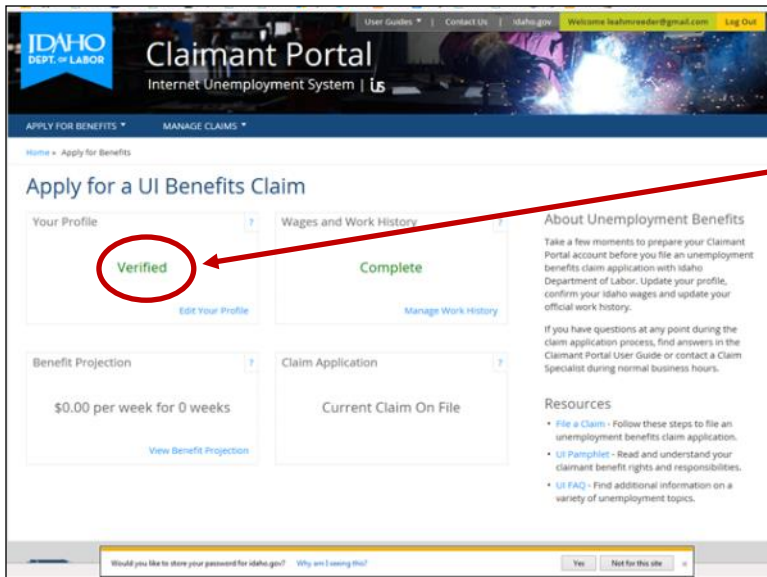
User Guides ▾ | Contact Us | Idaho.gov Welcome leahmreeder@gmail.com Log Out

IDAHO DEPT. OF LABOR

Claimant Portal

Internet Unemployment System | iUS

APPLY FOR BENEFITS ▾ MANAGE CLAIMS ▾

Home » Apply for Benefits

Apply for a UI Benefits Claim

Your Profile ?

Verified

Edit Your Profile

Wages and Work History ?

Complete

Manage Work History

Benefit Projection ?

$0.00 per week for 0 weeks

View Benefit Projection

Claim Application ?

Current Claim On File

About Unemployment Benefits

Take a few moments to prepare your Claimant Portal account before you file an unemployment benefits claim application with Idaho Department of Labor. Update your profile, confirm your Idaho wages and update your official work history.

If you have questions at any point during the claim application process, find answers in the Claimant Portal User Guide or contact a Claim Specialist during normal business hours.

Resources

• File a Claim - Follow these steps to file an unemployment benefits claim application.
• UI Pamphlet - Read and understand your claimant benefit rights and responsibilities.
• UI FAQ - Find additional information on a variety of unemployment topics.

Would you like to store your password for idaho.gov? Why am I seeing this? Yes Not for this site ×